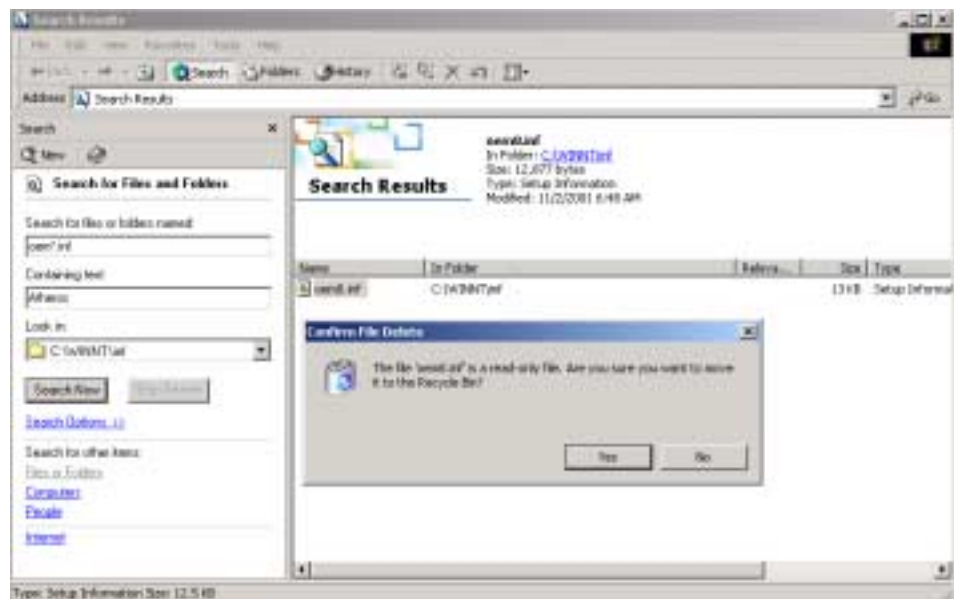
Search Results

File Edit View Favorites Tools Help

Back Search Folders History

Address Search Results Go

Search

New

Search for Files and Folders

Search for files or folders named:

oem*.inf

Containing text:

Afhasoc

Look in:

C:\WINNT\inf

Search Now Stop Search

Search Options <<

Search for other items:

Files or Folders

Computers

People

Internet

Search Results

oemdl.inf
In Folder: C:\WINNT\inf
Size: 12,677 bytes
Type: Setup Information
Modified: 11/2/2001 6:48 AM

| Name | In Folder | Relevance | Size | Type |
|---|---|---|---|---|
| oemdl.inf | C:\WINNT\inf | | 13 KB | Setup Informat |

Confirm File Delete

The file 'oemdl.inf' is a read-only file. Are you sure you want to move it to the Recycle Bin?

Yes No

Type: Setup Information Size: 12.5 KB